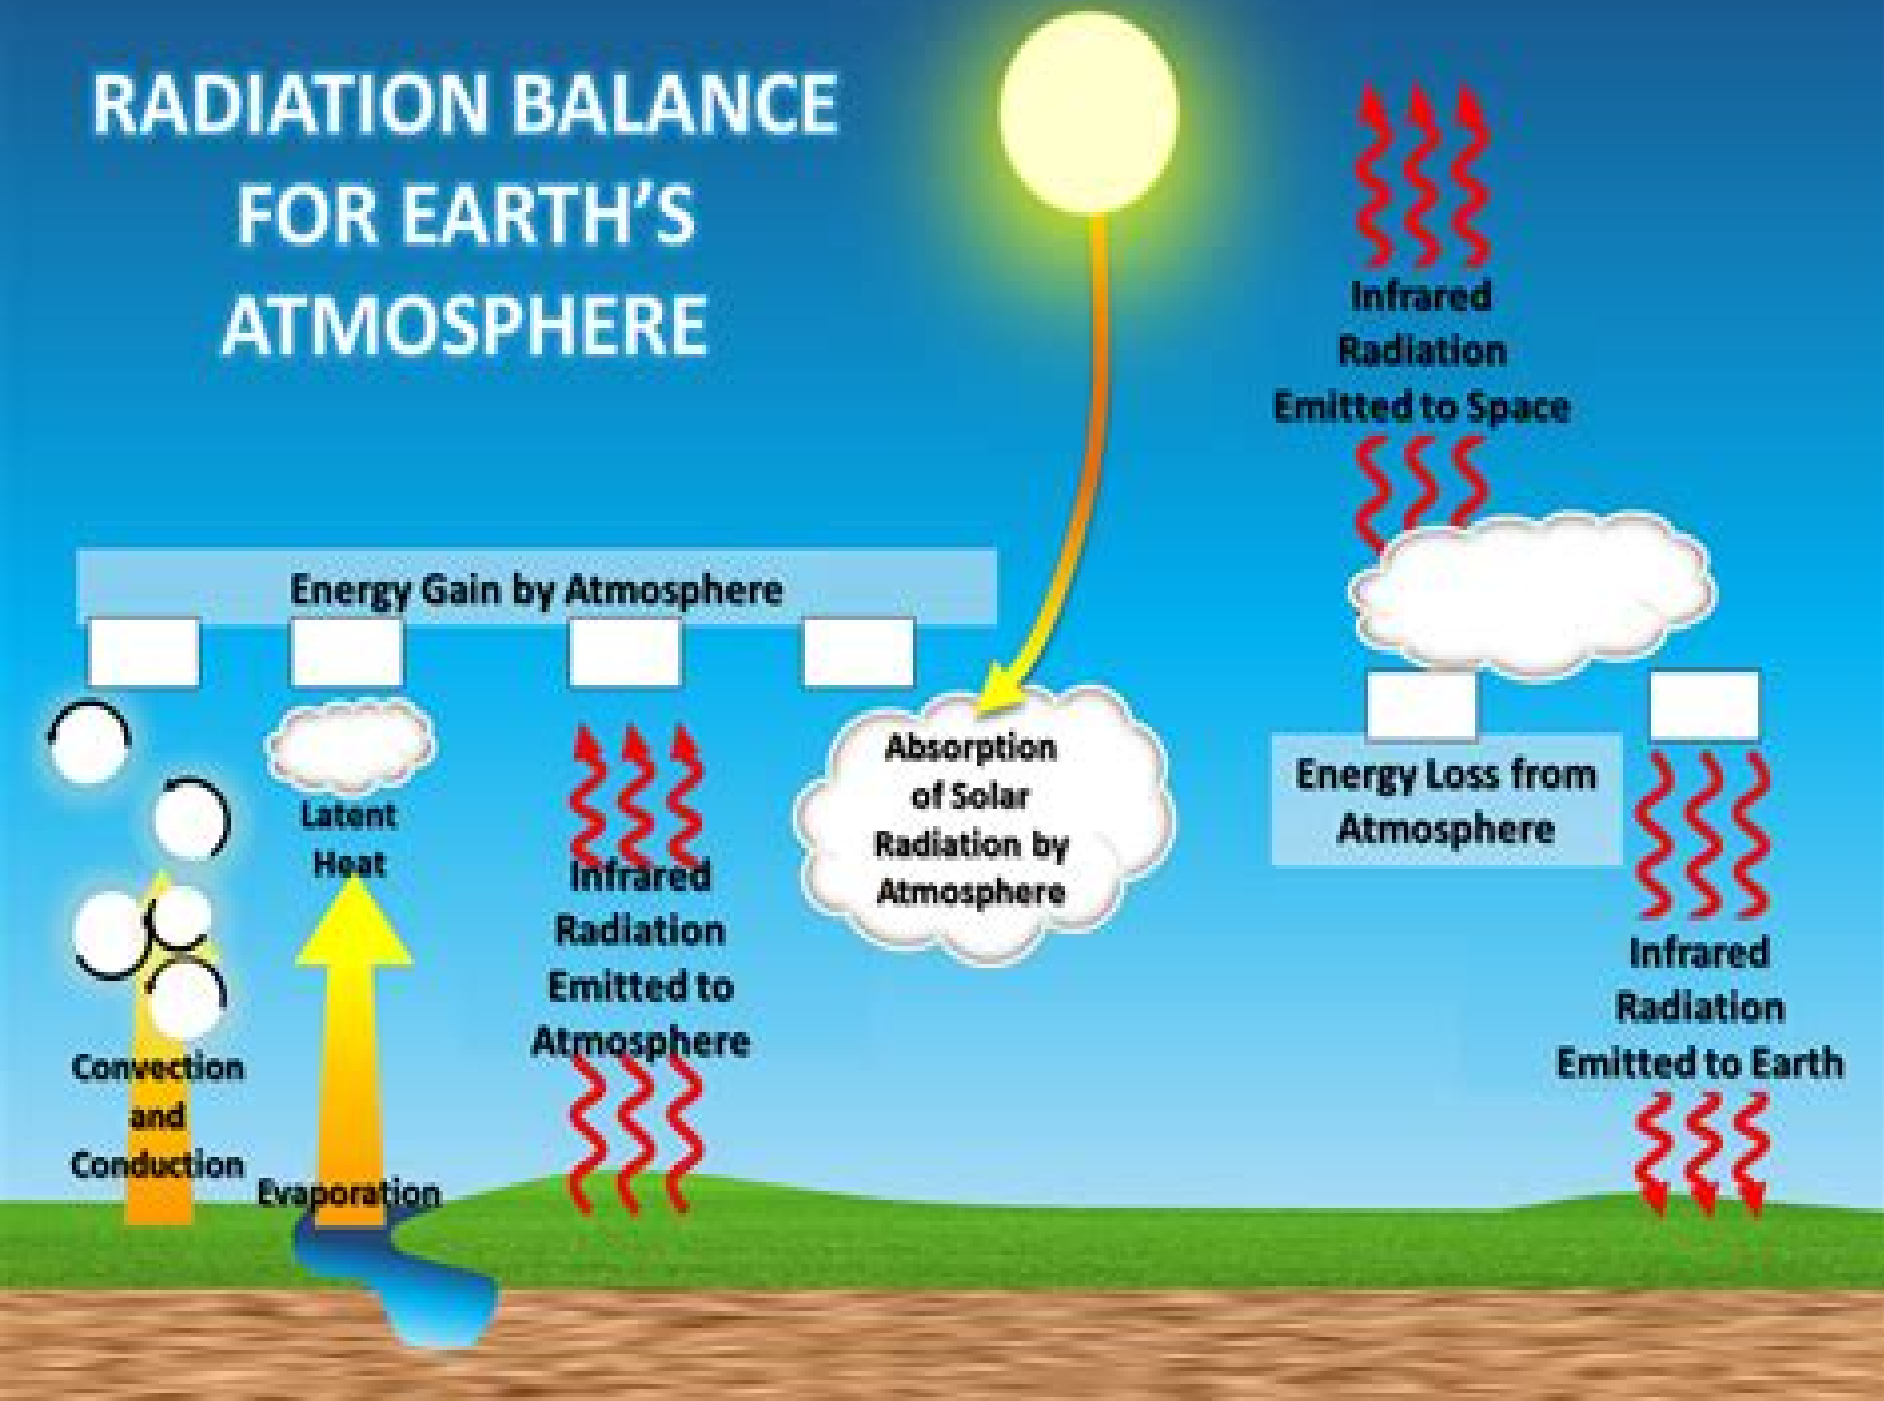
RADIATION BALANCE FOR EARTH'S ATMOSPHERE

Infrared Radiation Emitted to Space

Energy Gain by Atmosphere

Latent Heat

Infrared Radiation Emitted to Atmosphere

Absorption of Solar Radiation by Atmosphere

Energy Loss from Atmosphere

Infrared Radiation Emitted to Earth

Convection and Conduction

Evaporation